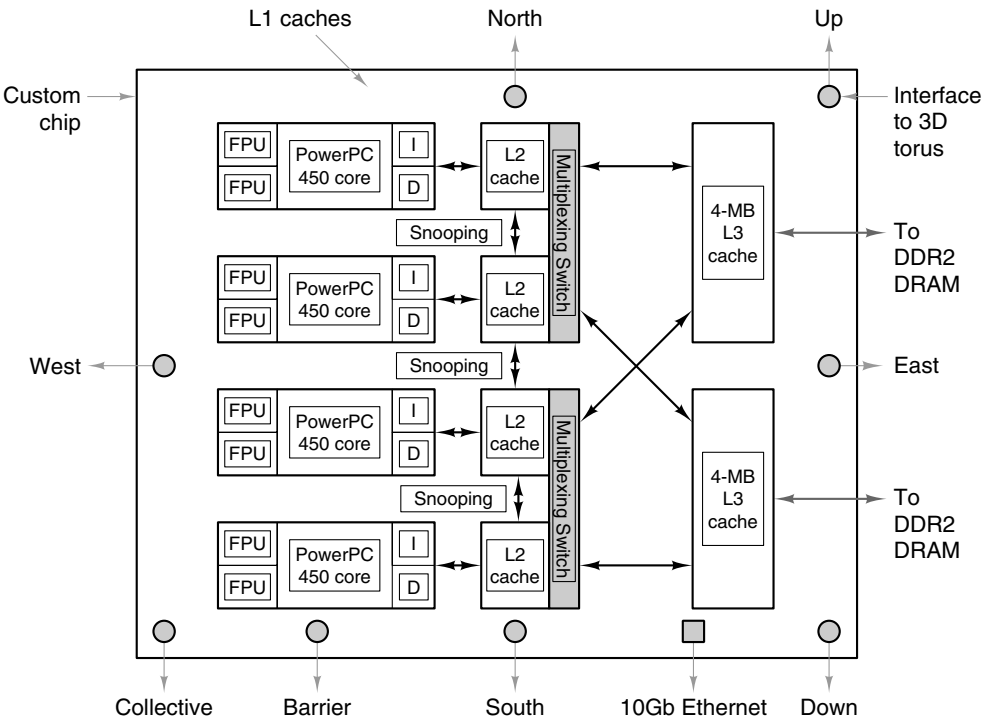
L1 caches

North

Up

Custom chip

Interface to 3D torus

FPU
FPU
PowerPC 450 core
I
D
L2 cache

Multiplexing Switch

Snooping

FPU
FPU
PowerPC 450 core
I
D
L2 cache

4-MB L3 cache

To DDR2 DRAM

West

Snooping

East

FPU
FPU
PowerPC 450 core
I
D
L2 cache

Multiplexing Switch

Snooping

FPU
FPU
PowerPC 450 core
I
D
L2 cache

4-MB L3 cache

To DDR2 DRAM

Collective

Barrier

South

10Gb Ethernet

Down